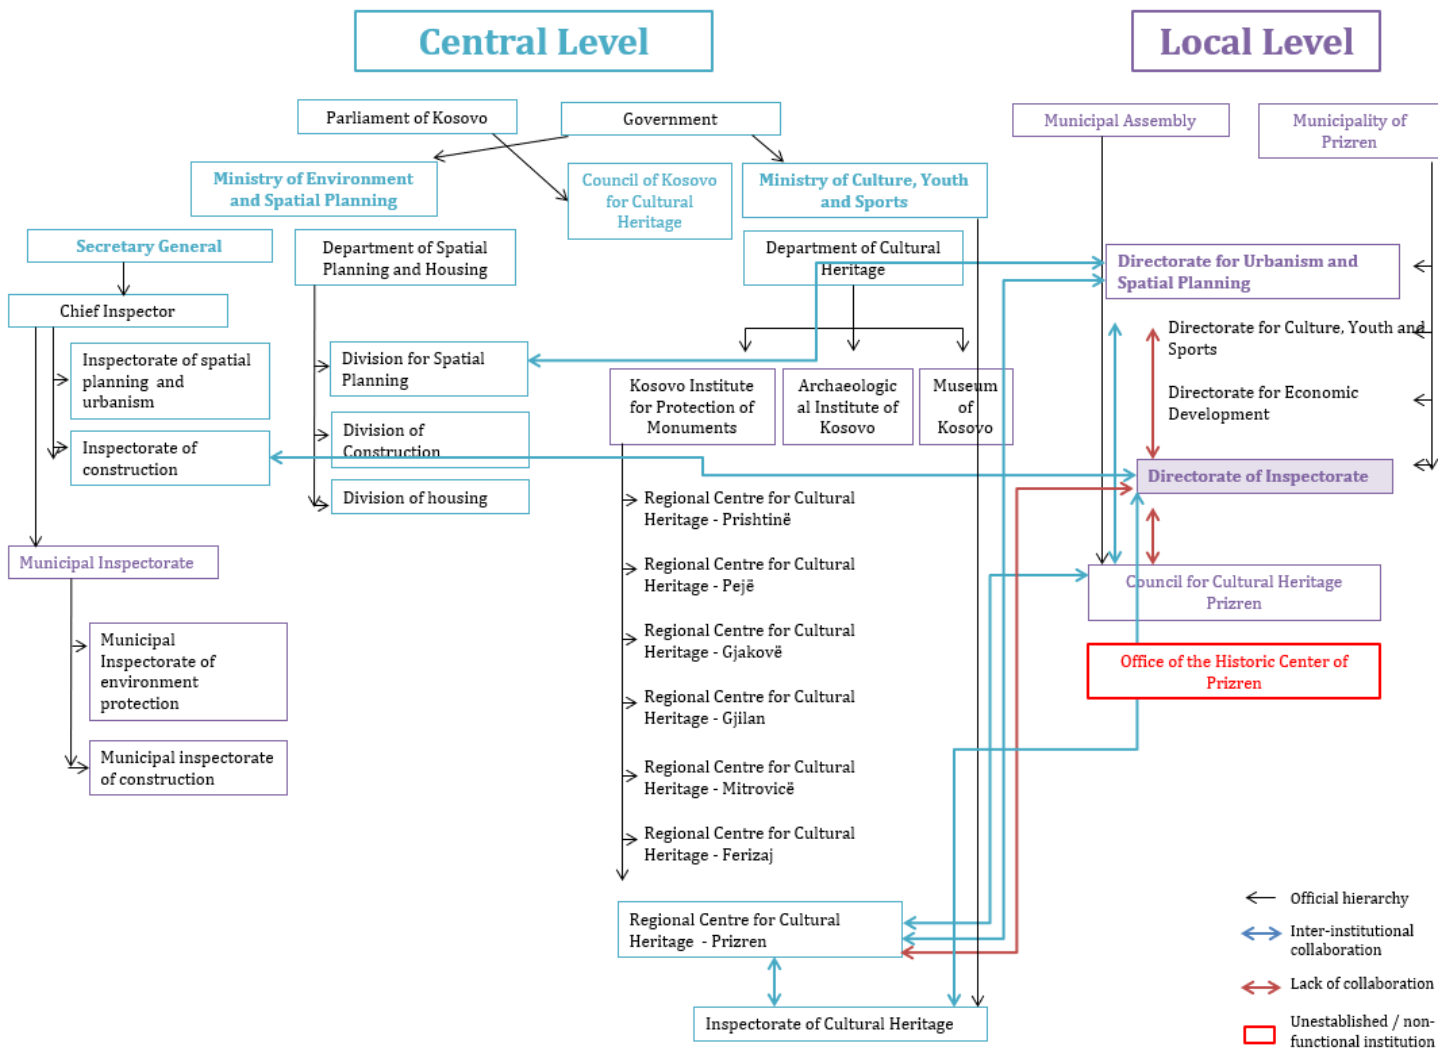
Central Level

Local Level

Parliament of Kosovo

Government

Municipal Assembly

Municipality of Prizren

Ministry of Environment and Spatial Planning

Council of Kosovo for Cultural Heritage

Ministry of Culture, Youth and Sports

Secretary General

Department of Spatial Planning and Housing

Department of Cultural Heritage

Directorate for Urbanism and Spatial Planning

Chief Inspector

Directorate for Culture, Youth and Sports

Inspectorate of spatial planning and urbanism

Division for Spatial Planning

Kosovo Institute for Protection of Monuments

Archaeological Institute of Kosovo

Museum of Kosovo

Directorate for Economic Development

Inspectorate of construction

Division of Construction

Directorate of Inspectorate

Division of housing

Regional Centre for Cultural Heritage - Prishtinë

Municipal Inspectorate

Regional Centre for Cultural Heritage - Pejë

Council for Cultural Heritage Prizren

Municipal Inspectorate of environment protection

Regional Centre for Cultural Heritage - Gjakovë

Office of the Historic Center of Prizren

Regional Centre for Cultural Heritage - Gjilan

Municipal inspectorate of construction

Regional Centre for Cultural Heritage - Mitrovicë

Regional Centre for Cultural Heritage - Ferizaj

Official hierarchy

Inter-institutional collaboration

Regional Centre for Cultural Heritage - Prizren

Lack of collaboration

Inspectorate of Cultural Heritage

Unestablished / non-functional institution